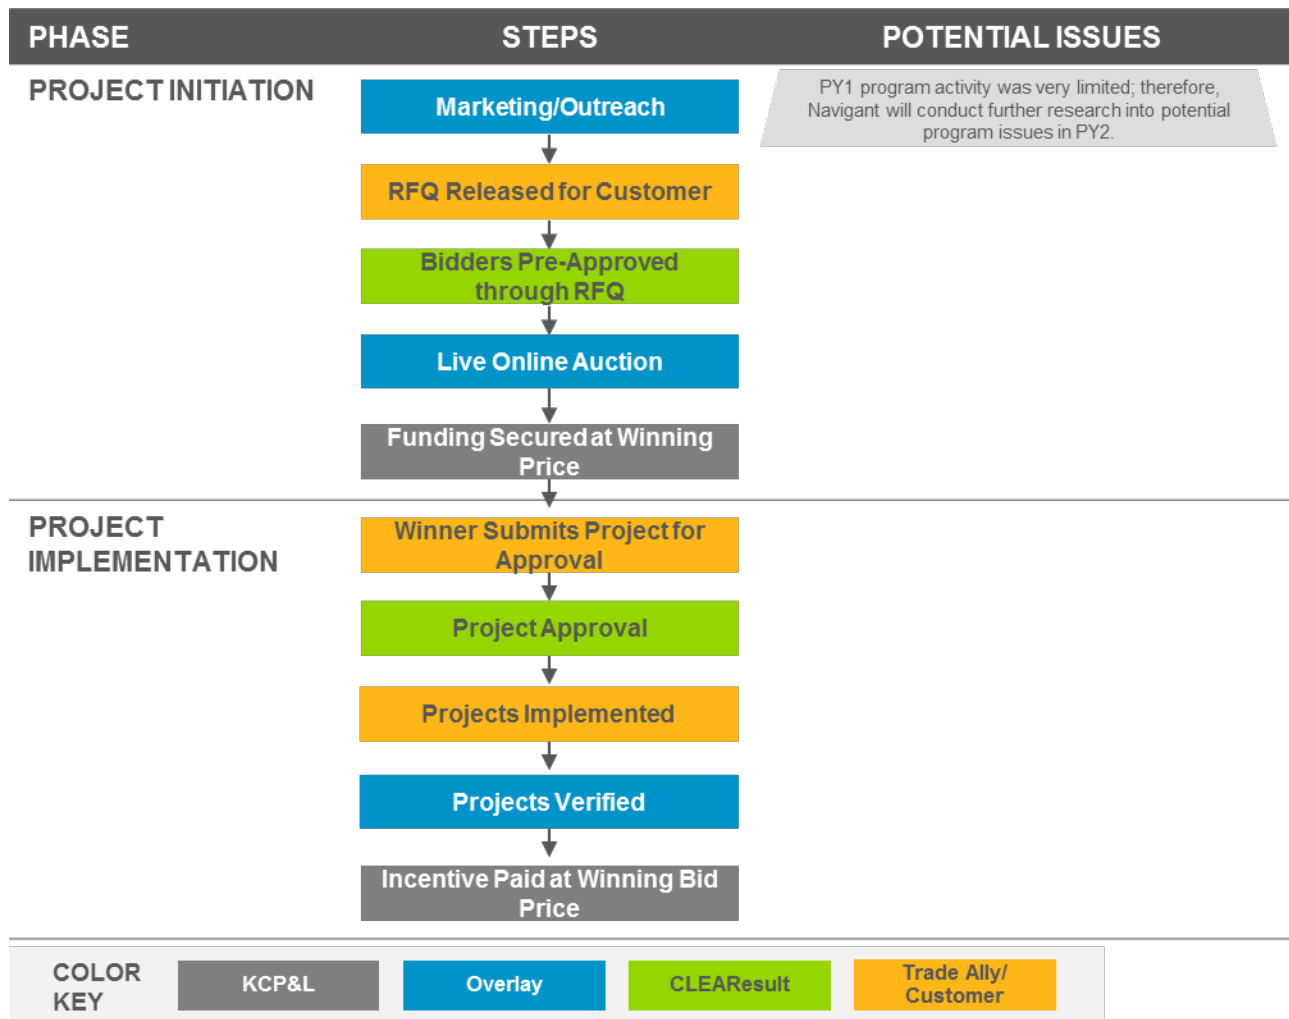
PHASE

STEPS

POTENTIAL ISSUES

PROJECT INITIATION

Marketing/Outreach

RFQ Released for Customer

Bidders Pre-Approved through RFQ

Live Online Auction

Funding Secured at Winning Price

PY1 program activity was very limited; therefore, Navigant will conduct further research into potential program issues in PY2.

PROJECT IMPLEMENTATION

Winner Submits Project for Approval

Project Approval

Projects Implemented

Projects Verified

Incentive Paid at Winning Bid Price

COLOR KEY

KCP&L

Overlay

CLEAResult

Trade Ally/ Customer